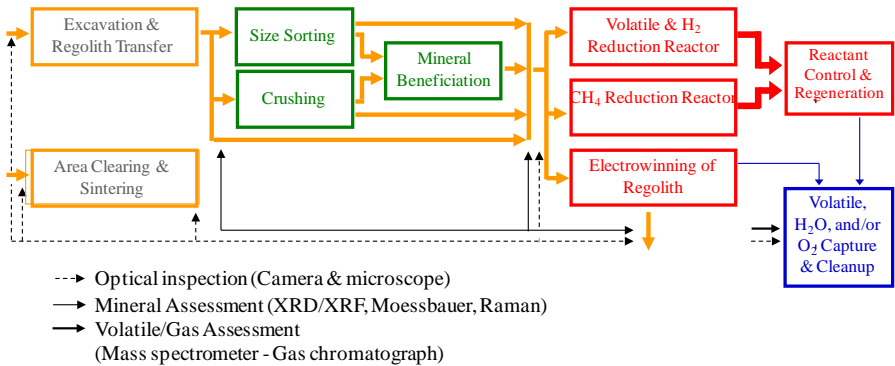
Excavation & Regolith Transfer

Area Clearing & Sintering

Size Sorting

Crushing

Mineral Beneficiation

Volatile & $H_2$ Reduction Reactor

$CH_4$ Reduction Reactor

Electrowinning of Regolith

Reactant Control & Regeneration

Volatile, $H_2O$, and/or $O_2$ Capture & Cleanup

Optical inspection (Camera & microscope)

Mineral Assessment (XRD/XRF, Moessbauer, Raman)

Volatile/Gas Assessment (Mass spectrometer - Gas chromatograph)